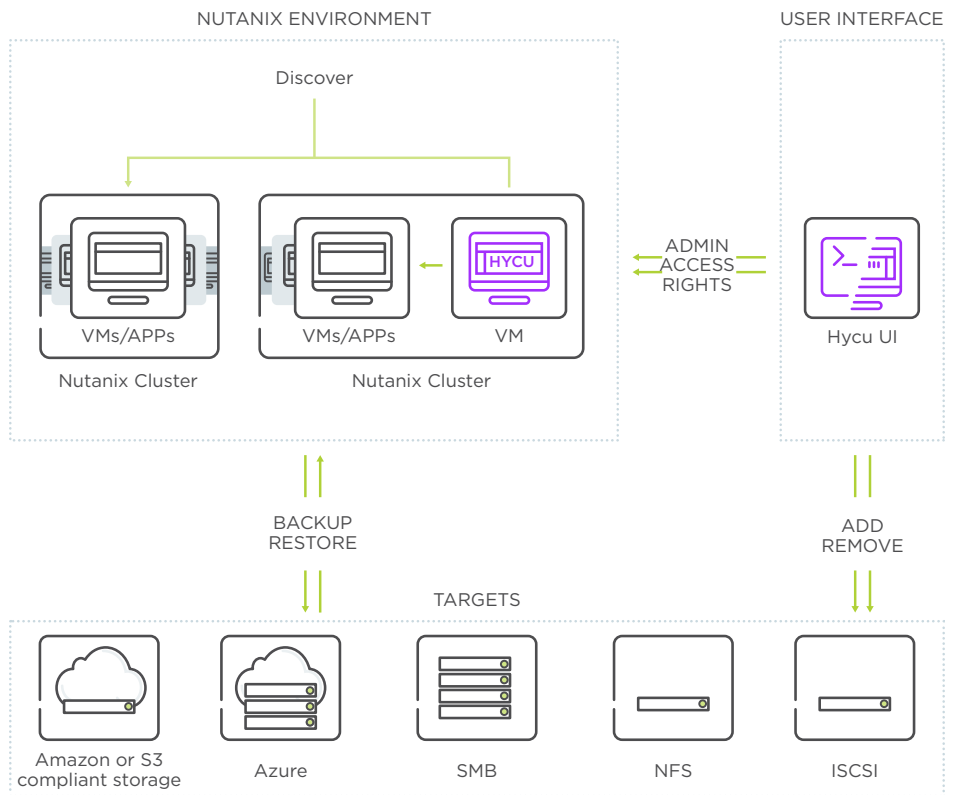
NUTANIX ENVIRONMENT

USER INTERFACE

Discover

VMs/APPs

Nutanix Cluster

HYCU

VMs/APPs

VM

Nutanix Cluster

ADMIN
ACCESS
RIGHTS

Hycu UI

BACKUP
RESTORE

ADD
REMOVE

TARGETS

Amazon or S3 compliant storage

Azure

SMB

NFS

ISCSI